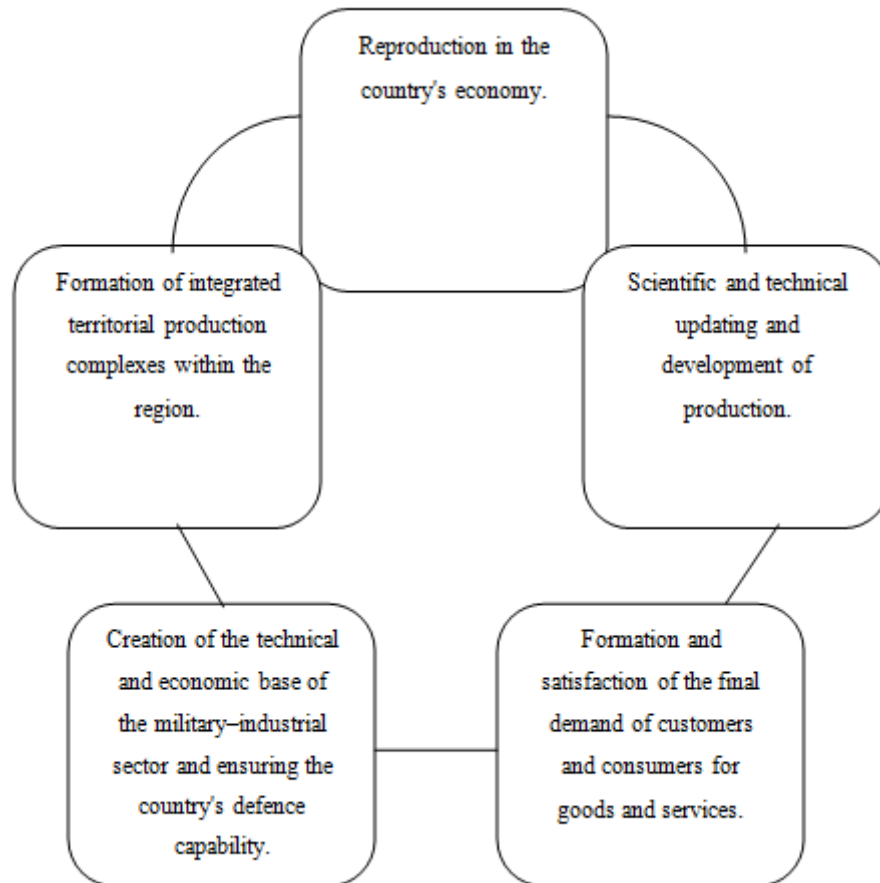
Reproduction in the country's economy.

Formation of integrated territorial production complexes within the region.

Scientific and technical updating and development of production.

Creation of the technical and economic base of the military–industrial sector and ensuring the country's defence capability.

Formation and satisfaction of the final demand of customers and consumers for goods and services.